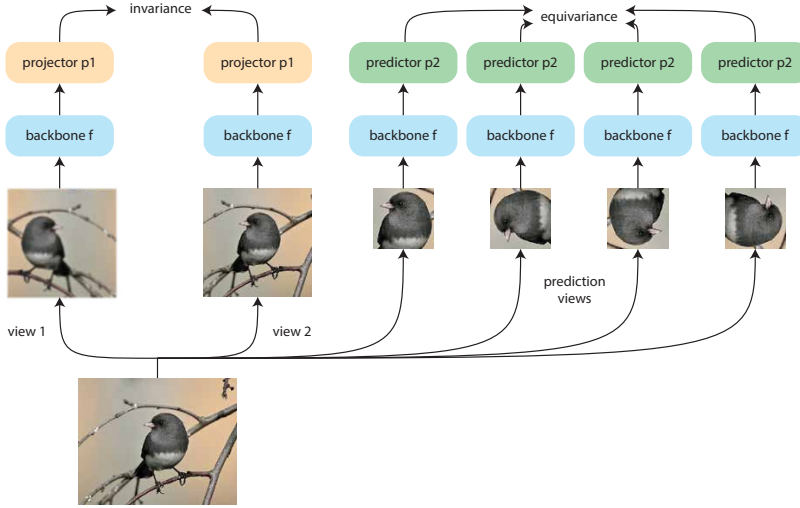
invariance

equivariance

projector p1

projector p1

predictor p2

predictor p2

predictor p2

predictor p2

backbone f

backbone f

backbone f

backbone f

backbone f

backbone f

prediction views

view 1

view 2